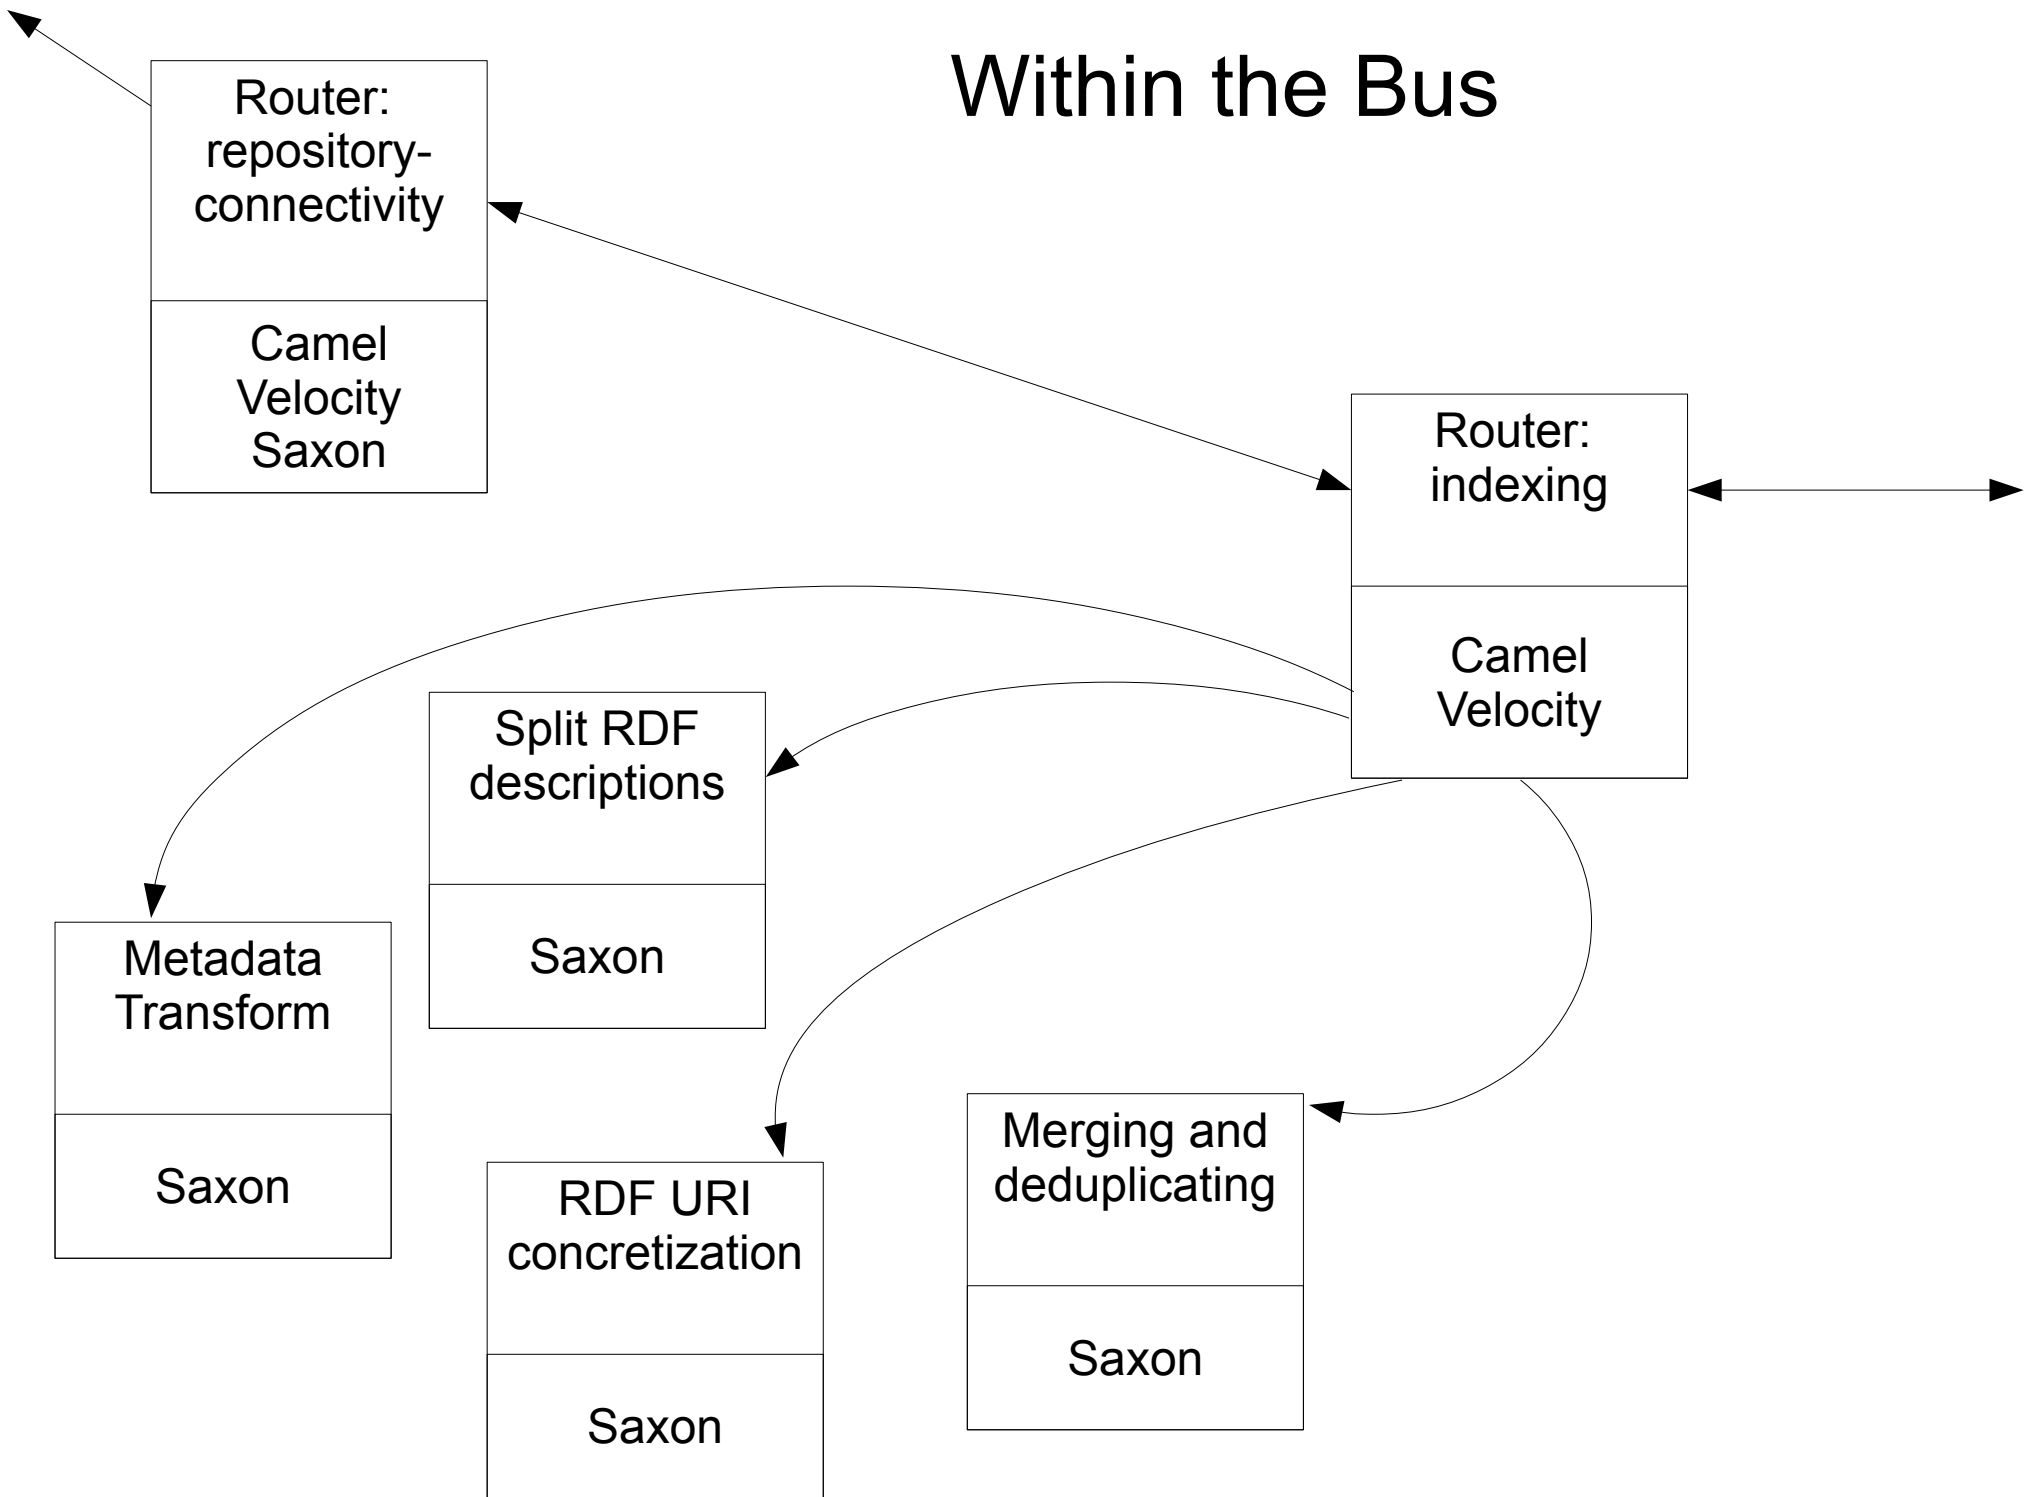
Within the Bus

Router: repository-connectivity

Camel
Velocity
Saxon

Router: indexing

Camel
Velocity

Split RDF descriptions

Saxon

Metadata Transform

Saxon

Merging and deduplicating

Saxon

RDF URI concretization

Saxon